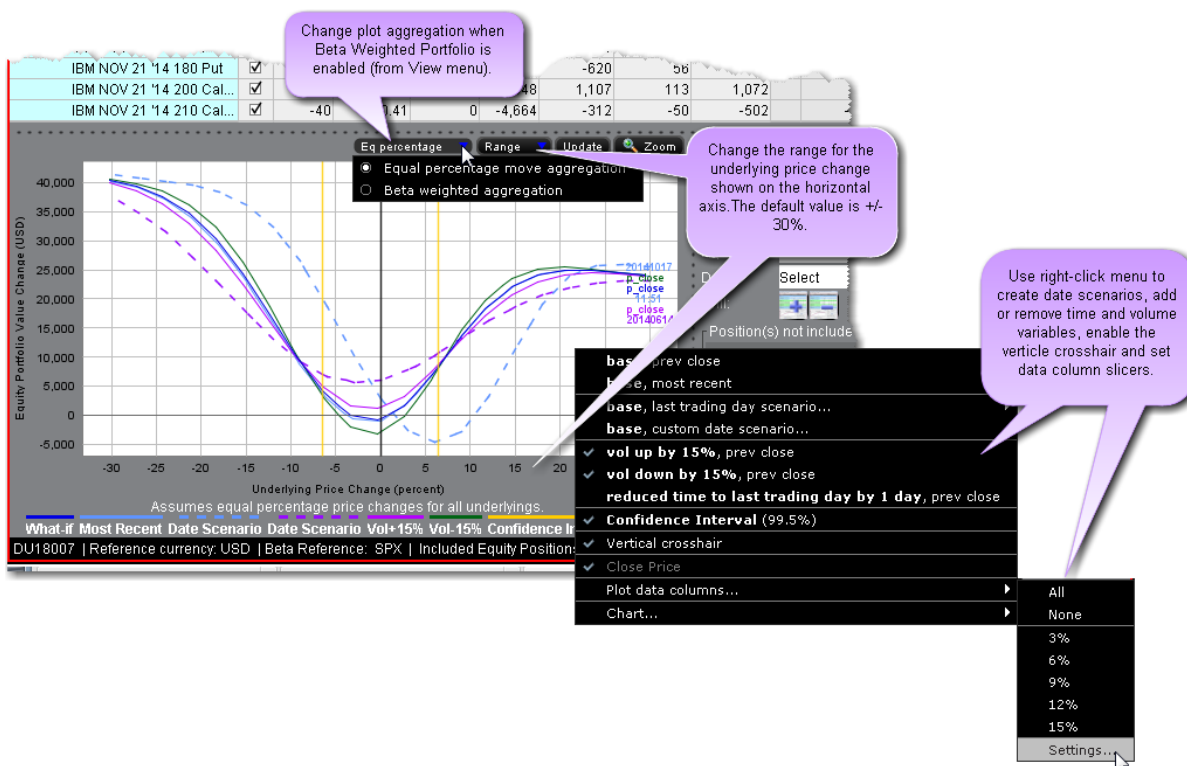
Change plot aggregation when Beta Weighted Portfolio is enabled (from View menu).

| IBM NOV 21 '14 180 Put | ☑ | | | | -620 | 56 | |
|---|---|---|---|---|---|---|---|
| IBM NOV 21 '14 200 Cal... | ☑ | | | 48 | 1,107 | 113 | 1,072 |
| IBM NOV 21 '14 210 Cal... | ☑ | -40 | 0.41 | 0 | -4,664 | -312 | -50 | -502 |

Eq percentage | Range | Update | Zoom

Equal percentage move aggregation
Beta weighted aggregation

Change the range for the underlying price change shown on the horizontal axis.The default value is +/- 30%.

Use right-click menu to create date scenarios, add or remove time and volume variables, enable the verticle crosshair and set data column slicers.

Equity Portfolio Value Change (USD)

40,000
35,000
30,000
25,000
20,000
15,000
10,000
5,000
0
-5,000

-30 -25 -20 -15 -10 -5 0 5 10 15 20

Underlying Price Change (percent)

20141017
p_close
p_close
11:51
p_close
20140614

Select

Position(s) not include

Assumes equal percentage price changes for all underlyings.

What-if Most Recent Date Scenario Date Scenario Vol+15% Vol-15% Confidence In

DU18007 | Reference currency: USD | Beta Reference: SPX | Included Equity Positions

base, prev close
base, most recent
base, last trading day scenario...
base, custom date scenario...
✔ vol up by 15%, prev close
✔ vol down by 15%, prev close
reduced time to last trading day by 1 day, prev close
✔ Confidence Interval (99.5%)
✔ Vertical crosshair
✔ Close Price
Plot data columns...
Chart...

All
None
3%
6%
9%
12%
15%
Settings...